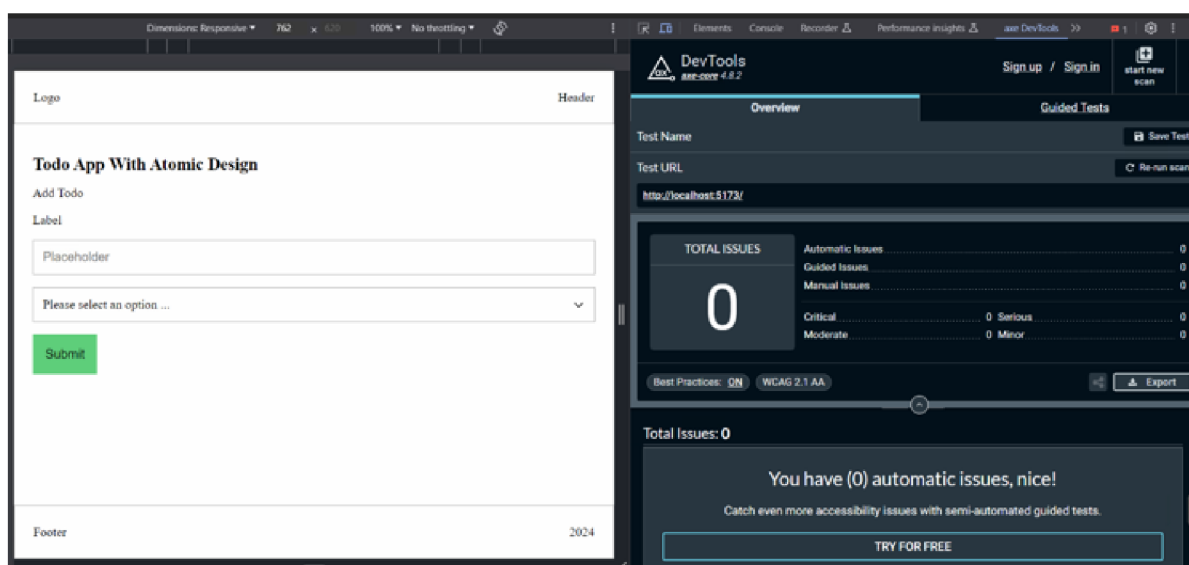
Dimensions: Responsive 762 x 620 100% No throttling

Elements Console Recorder Performance insights axe DevTools >> 1

Logo Header

Todo App With Atomic Design

Add Todo

Label

Placeholder

Please select an option ...

Submit

Footer 2024

DevTools
axe-core 4.8.2

Sign up / Sign in

start new scan

Overview

Guided Tests

Test Name

Save Test

Test URL

Re-run scan

http://localhost:5173/

TOTAL ISSUES

0

Automatic Issues 0
Guided Issues 0
Manual Issues 0

Critical 0 Serious 0
Moderate 0 Minor 0

Best Practices: ON WCAG 2.1 AA

Export

Total Issues: 0

You have (0) automatic issues, nice!

Catch even more accessibility issues with semi-automated guided tests.

TRY FOR FREE